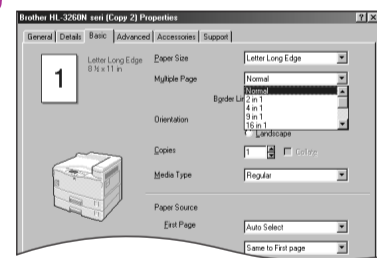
Brother HL-3260N seri (Copy 2) Properties

General | Details | Basic | Advanced | Accessories | Support

1

Letter Long Edge
8 ½ x 11 in

Paper Size: Letter Long Edge

Multiple Page: Normal

Normal
2 in 1
4 in 1
9 in 1
16 in 1

Border Li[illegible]

Orientation

Landscape

Copies: 1

Collate

Media Type: Regular

Paper Source

First Page: Auto Select

Same to First page